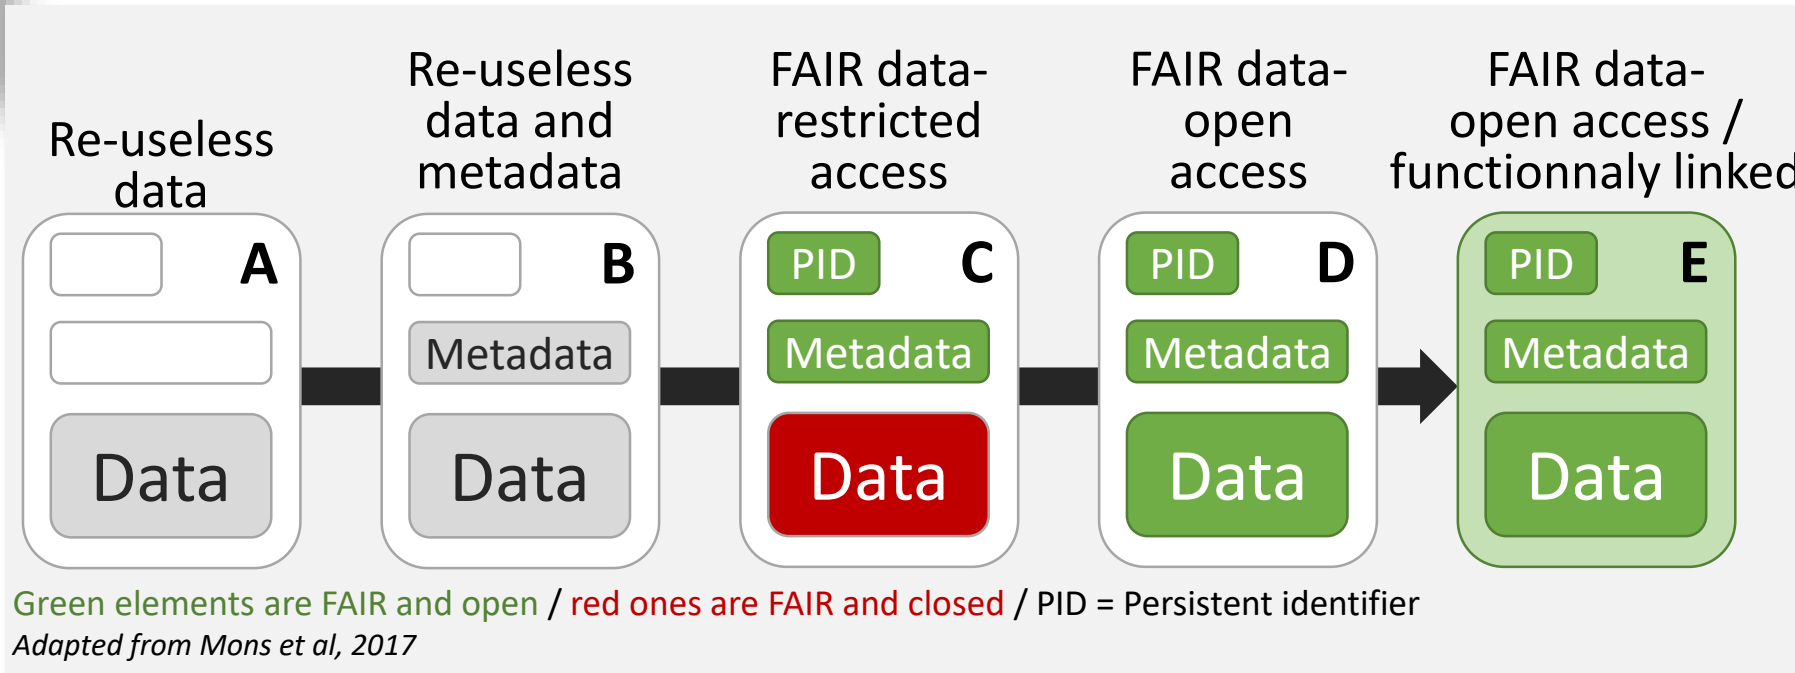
Re-useless data

A

Data

Re-useless data and metadata

B

Metadata

Data

FAIR data-restricted access

PID

C

Metadata

Data

FAIR data-open access

PID

D

Metadata

Data

FAIR data-open access / functionnaly linked

PID

E

Metadata

Data

Green elements are FAIR and open / red ones are FAIR and closed / PID = Persistent identifier

Adapted from Mons et al, 2017